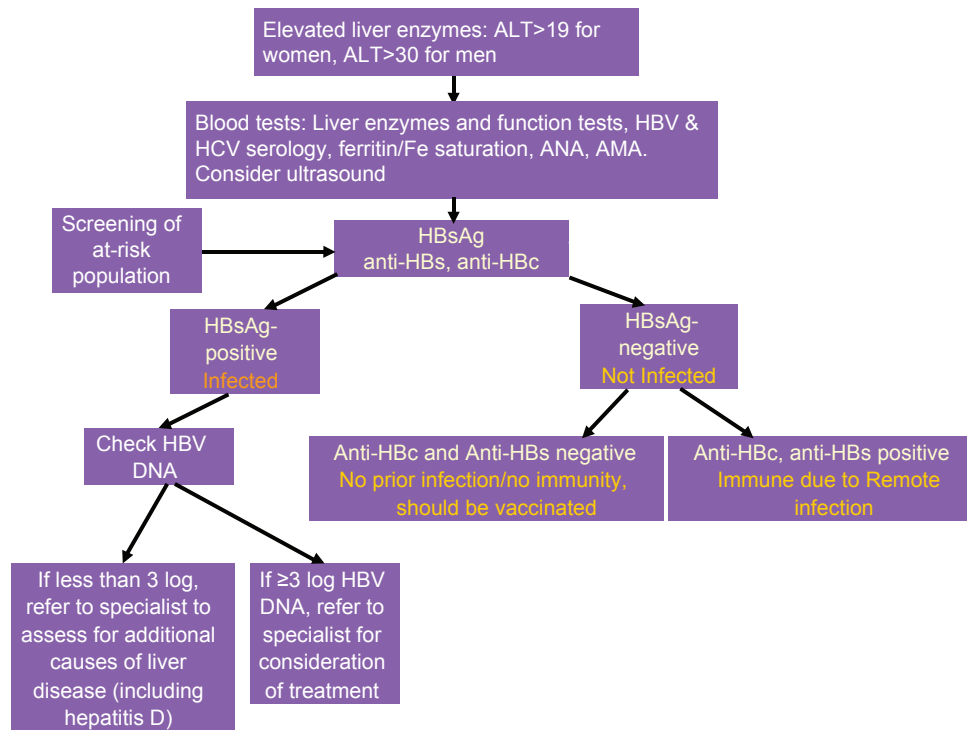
Elevated liver enzymes: ALT>19 for women, ALT>30 for men

Blood tests: Liver enzymes and function tests, HBV & HCV serology, ferritin/Fe saturation, ANA, AMA. Consider ultrasound

Screening of at-risk population

HBsAg anti-HBs, anti-HBc

HBsAg-positive Infected

HBsAg-negative Not Infected

Check HBV DNA

Anti-HBc and Anti-HBs negative No prior infection/no immunity, should be vaccinated

Anti-HBc, anti-HBs positive Immune due to Remote infection

If less than 3 log, refer to specialist to assess for additional causes of liver disease (including hepatitis D)

If ≥3 log HBV DNA, refer to specialist for consideration of treatment